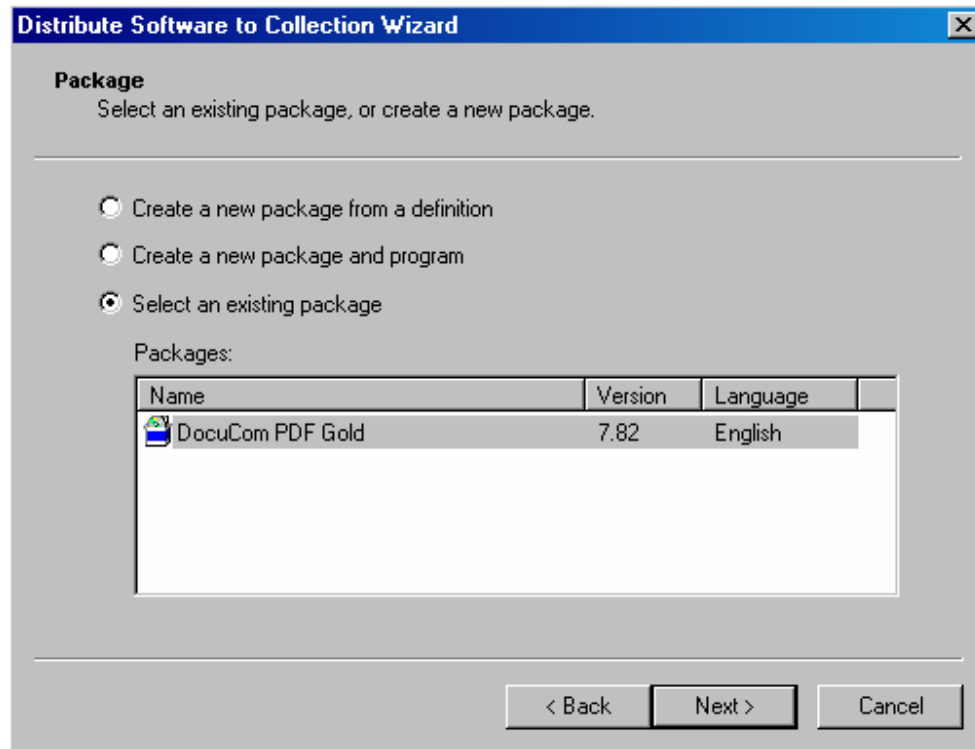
Distribute Software to Collection Wizard

Package
Select an existing package, or create a new package.

Create a new package from a definition

Create a new package and program

Select an existing package

Packages:

| Name | Version | Language |
|---|---|---|
| DocuCom PDF Gold | 7.82 | English |

< Back
Next >
Cancel